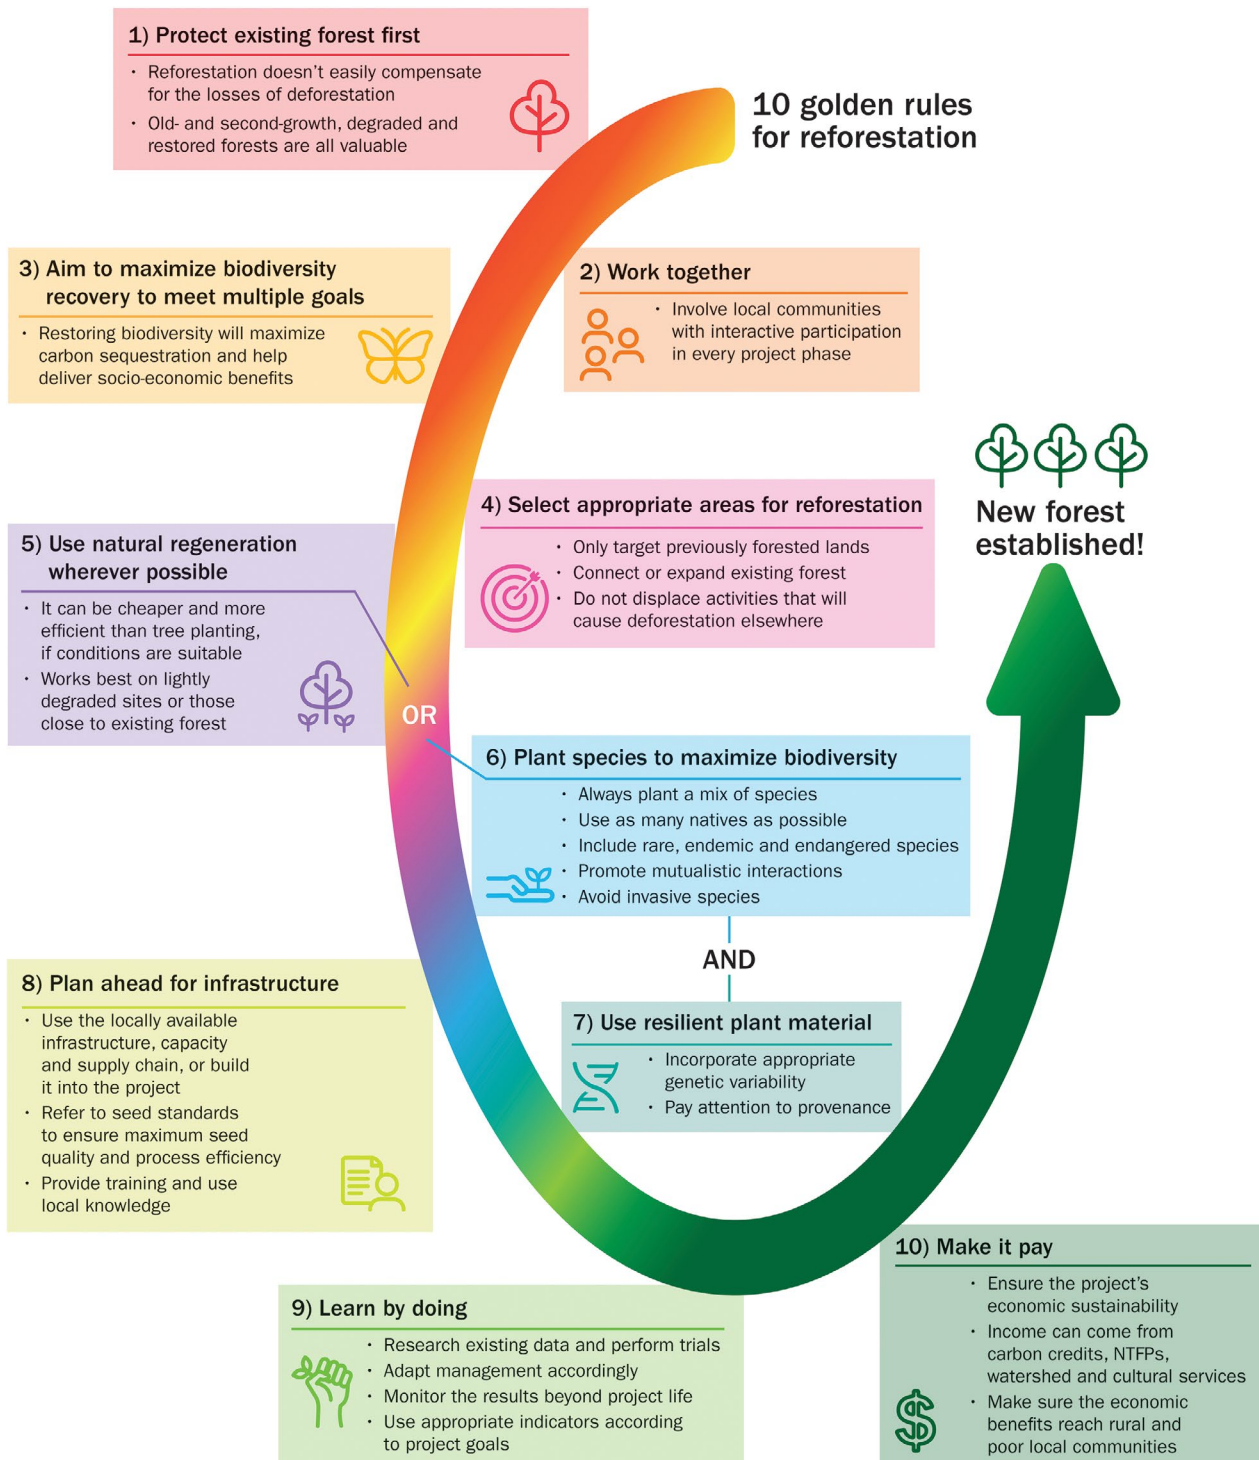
1) Protect existing forest first

• Reforestation doesn't easily compensate for the losses of deforestation

• Old- and second-growth, degraded and restored forests are all valuable

10 golden rules for reforestation

3) Aim to maximize biodiversity recovery to meet multiple goals

• Restoring biodiversity will maximize carbon sequestration and help deliver socio-economic benefits

2) Work together

• Involve local communities with interactive participation in every project phase

New forest established!

4) Select appropriate areas for reforestation

• Only target previously forested lands

• Connect or expand existing forest

• Do not displace activities that will cause deforestation elsewhere

5) Use natural regeneration wherever possible

• It can be cheaper and more efficient than tree planting, if conditions are suitable

• Works best on lightly degraded sites or those close to existing forest

OR

6) Plant species to maximize biodiversity

• Always plant a mix of species

• Use as many natives as possible

• Include rare, endemic and endangered species

• Promote mutualistic interactions

• Avoid invasive species

AND

8) Plan ahead for infrastructure

• Use the locally available infrastructure, capacity and supply chain, or build it into the project

• Refer to seed standards to ensure maximum seed quality and process efficiency

• Provide training and use local knowledge

7) Use resilient plant material

• Incorporate appropriate genetic variability

• Pay attention to provenance

10) Make it pay

• Ensure the project's economic sustainability

• Income can come from carbon credits, NTFPs, watershed and cultural services

• Make sure the economic benefits reach rural and poor local communities

9) Learn by doing

• Research existing data and perform trials

• Adapt management accordingly

• Monitor the results beyond project life

• Use appropriate indicators according to project goals